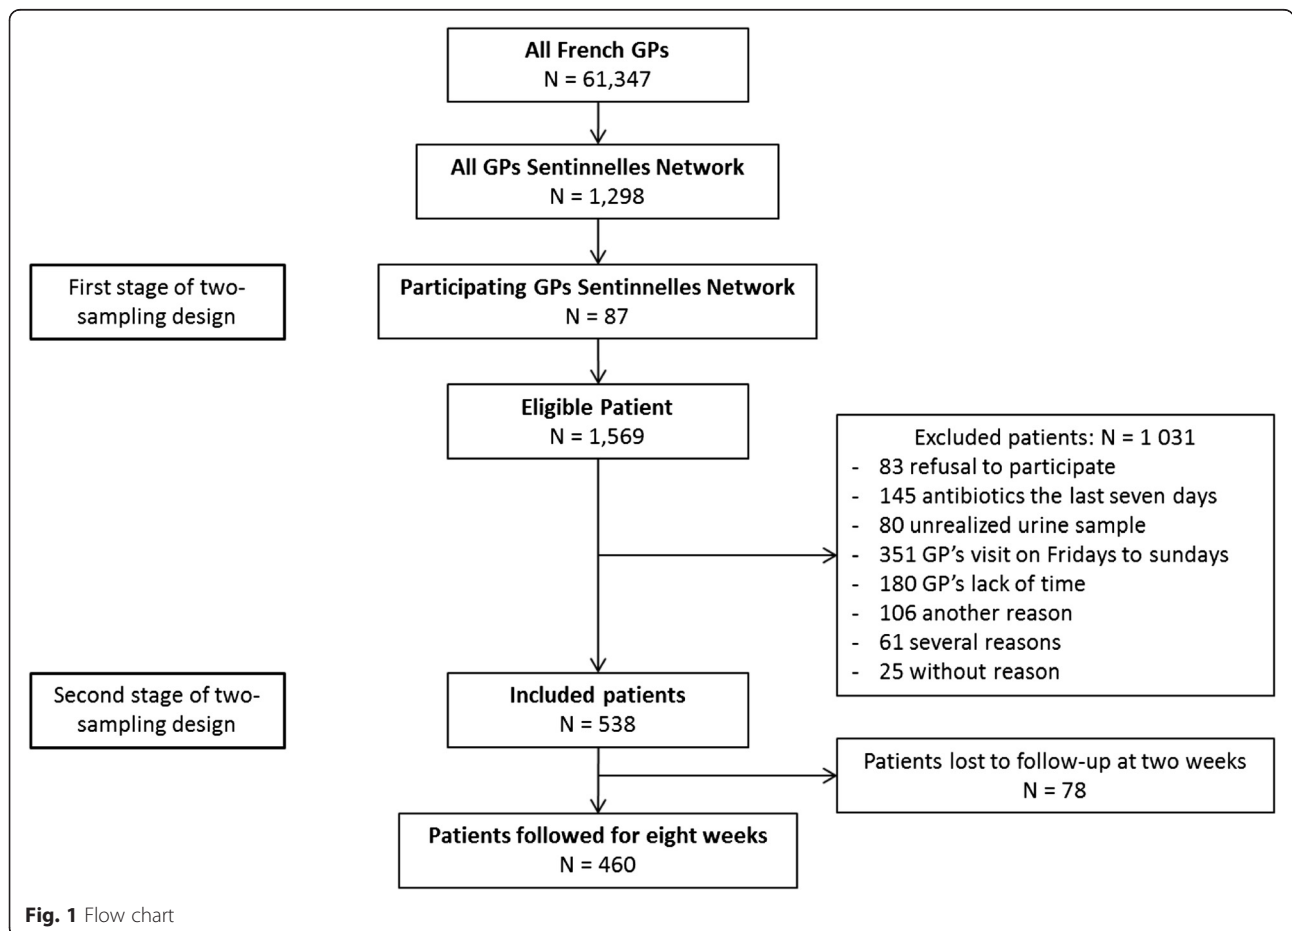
All French GPs
N = 61,347

All GPs Sentinnelles Network
N = 1,298

First stage of two-sampling design

Participating GPs Sentinnelles Network
N = 87

Eligible Patient
N = 1,569

Excluded patients: N = 1 031
- 83 refusal to participate
- 145 antibiotics the last seven days
- 80 unrealized urine sample
- 351 GP's visit on Fridays to sundays
- 180 GP's lack of time
- 106 another reason
- 61 several reasons
- 25 without reason

Second stage of two-sampling design

Included patients
N = 538

Patients lost to follow-up at two weeks
N = 78

Patients followed for eight weeks
N = 460

Fig. 1 Flow chart